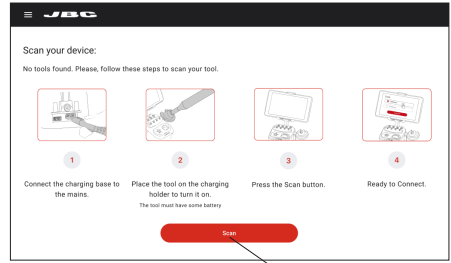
≡ JBC

Scan your device:

No tools found. Please, follow these steps to scan your tool.

1

Connect the charging base to the mains.

2

Place the tool on the charging holder to turn it on.

The tool must have some battery

3

Press the Scan button.

4

Ready to Connect.

Scan